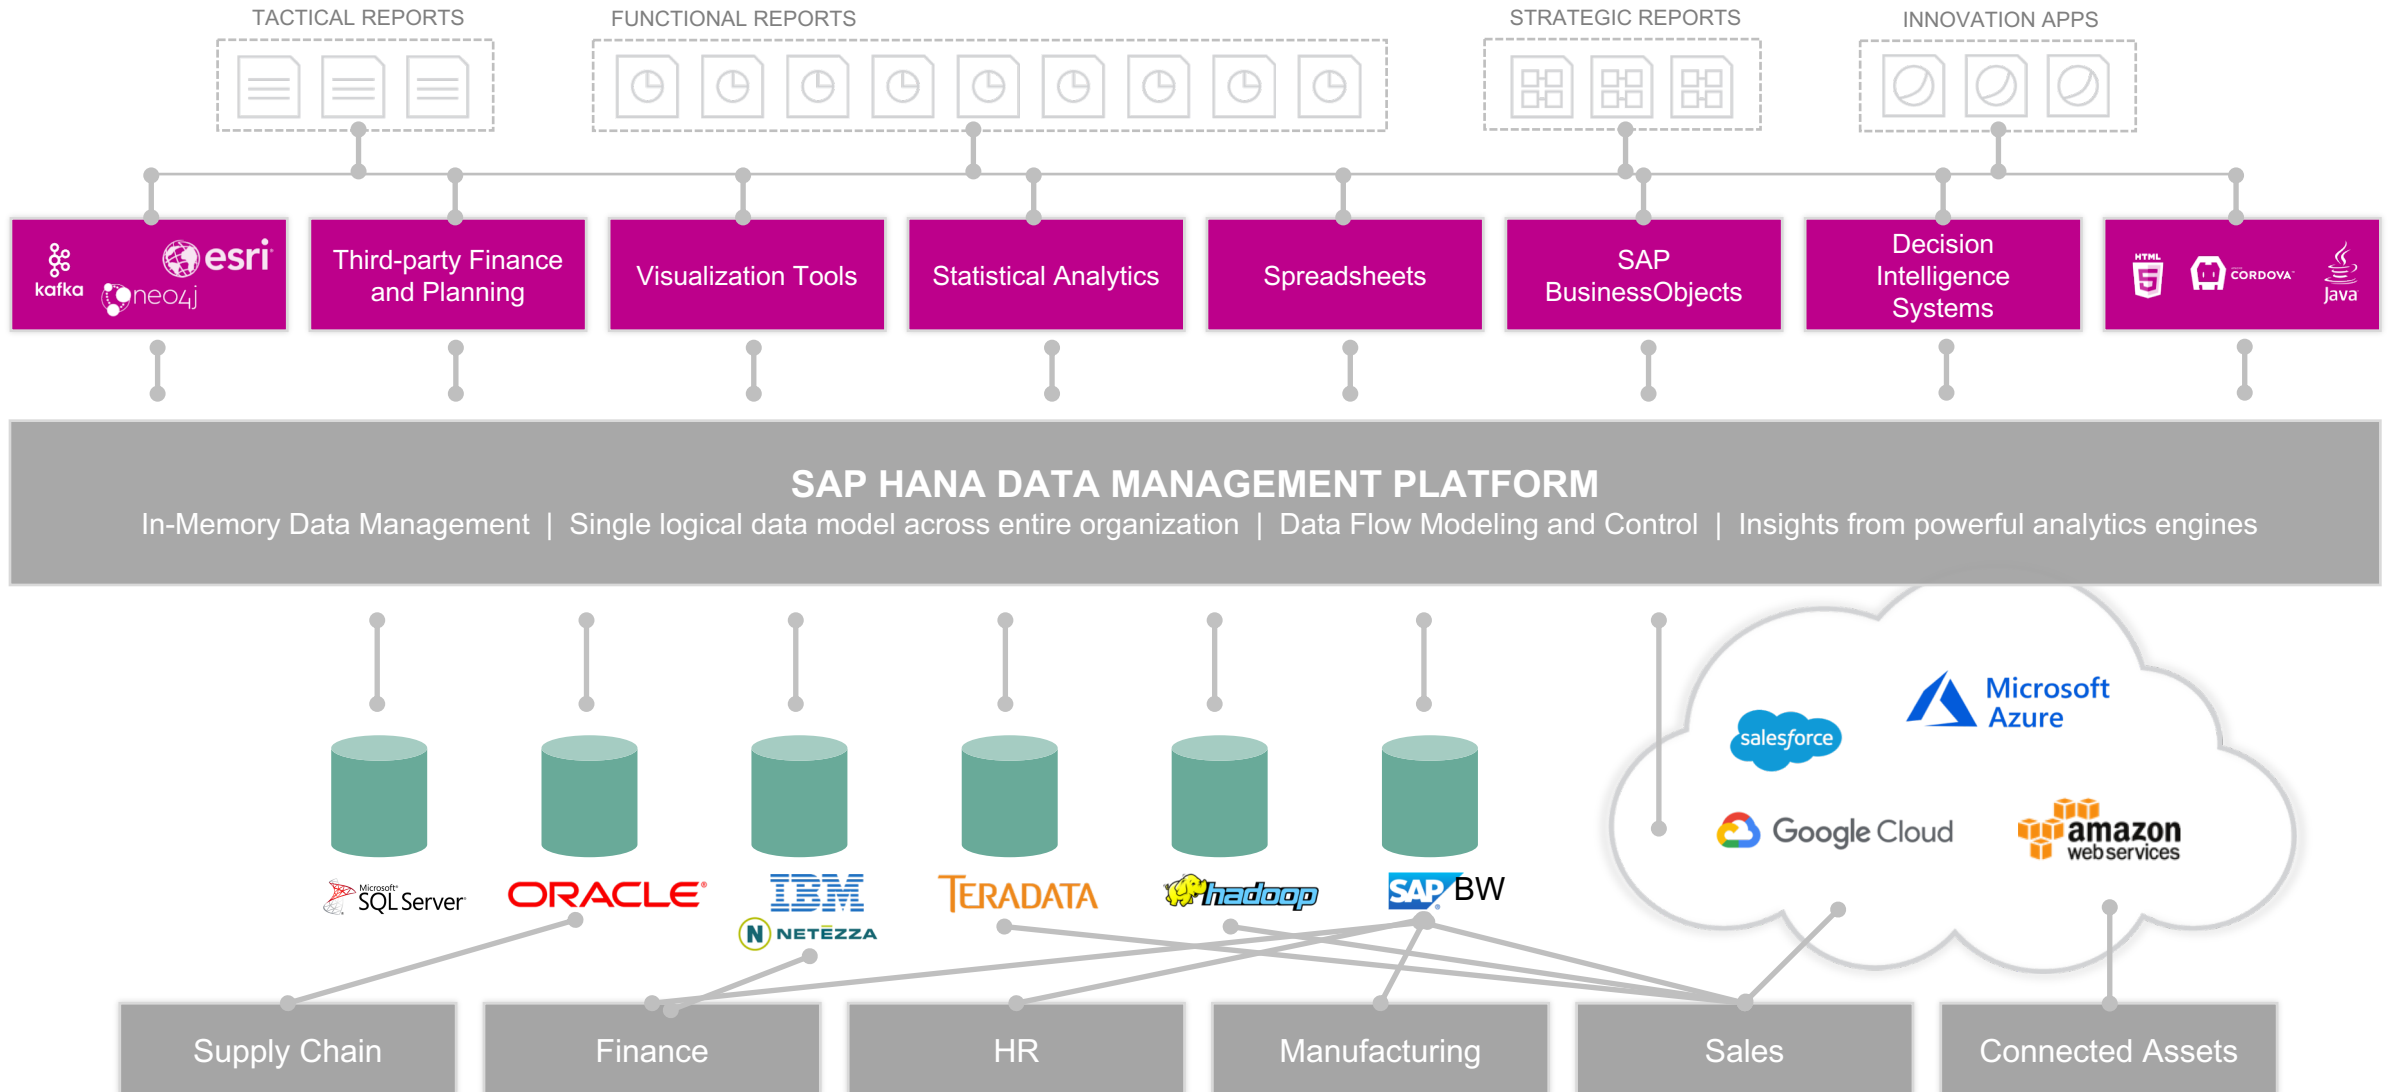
TACTICAL REPORTS

FUNCTIONAL REPORTS

STRATEGIC REPORTS

INNOVATION APPS

kafka esri neo4j

Third-party Finance and Planning

Visualization Tools

Statistical Analytics

Spreadsheets

SAP BusinessObjects

Decision Intelligence Systems

HTML CORDOVA Java

SAP HANA DATA MANAGEMENT PLATFORM

In-Memory Data Management | Single logical data model across entire organization | Data Flow Modeling and Control | Insights from powerful analytics engines

salesforce

Microsoft Azure

Google Cloud

amazon web services

Microsoft SQL Server

ORACLE

IBM

NETEZZA

TERADATA

hadoop

SAP BW

Supply Chain

Finance

HR

Manufacturing

Sales

Connected Assets